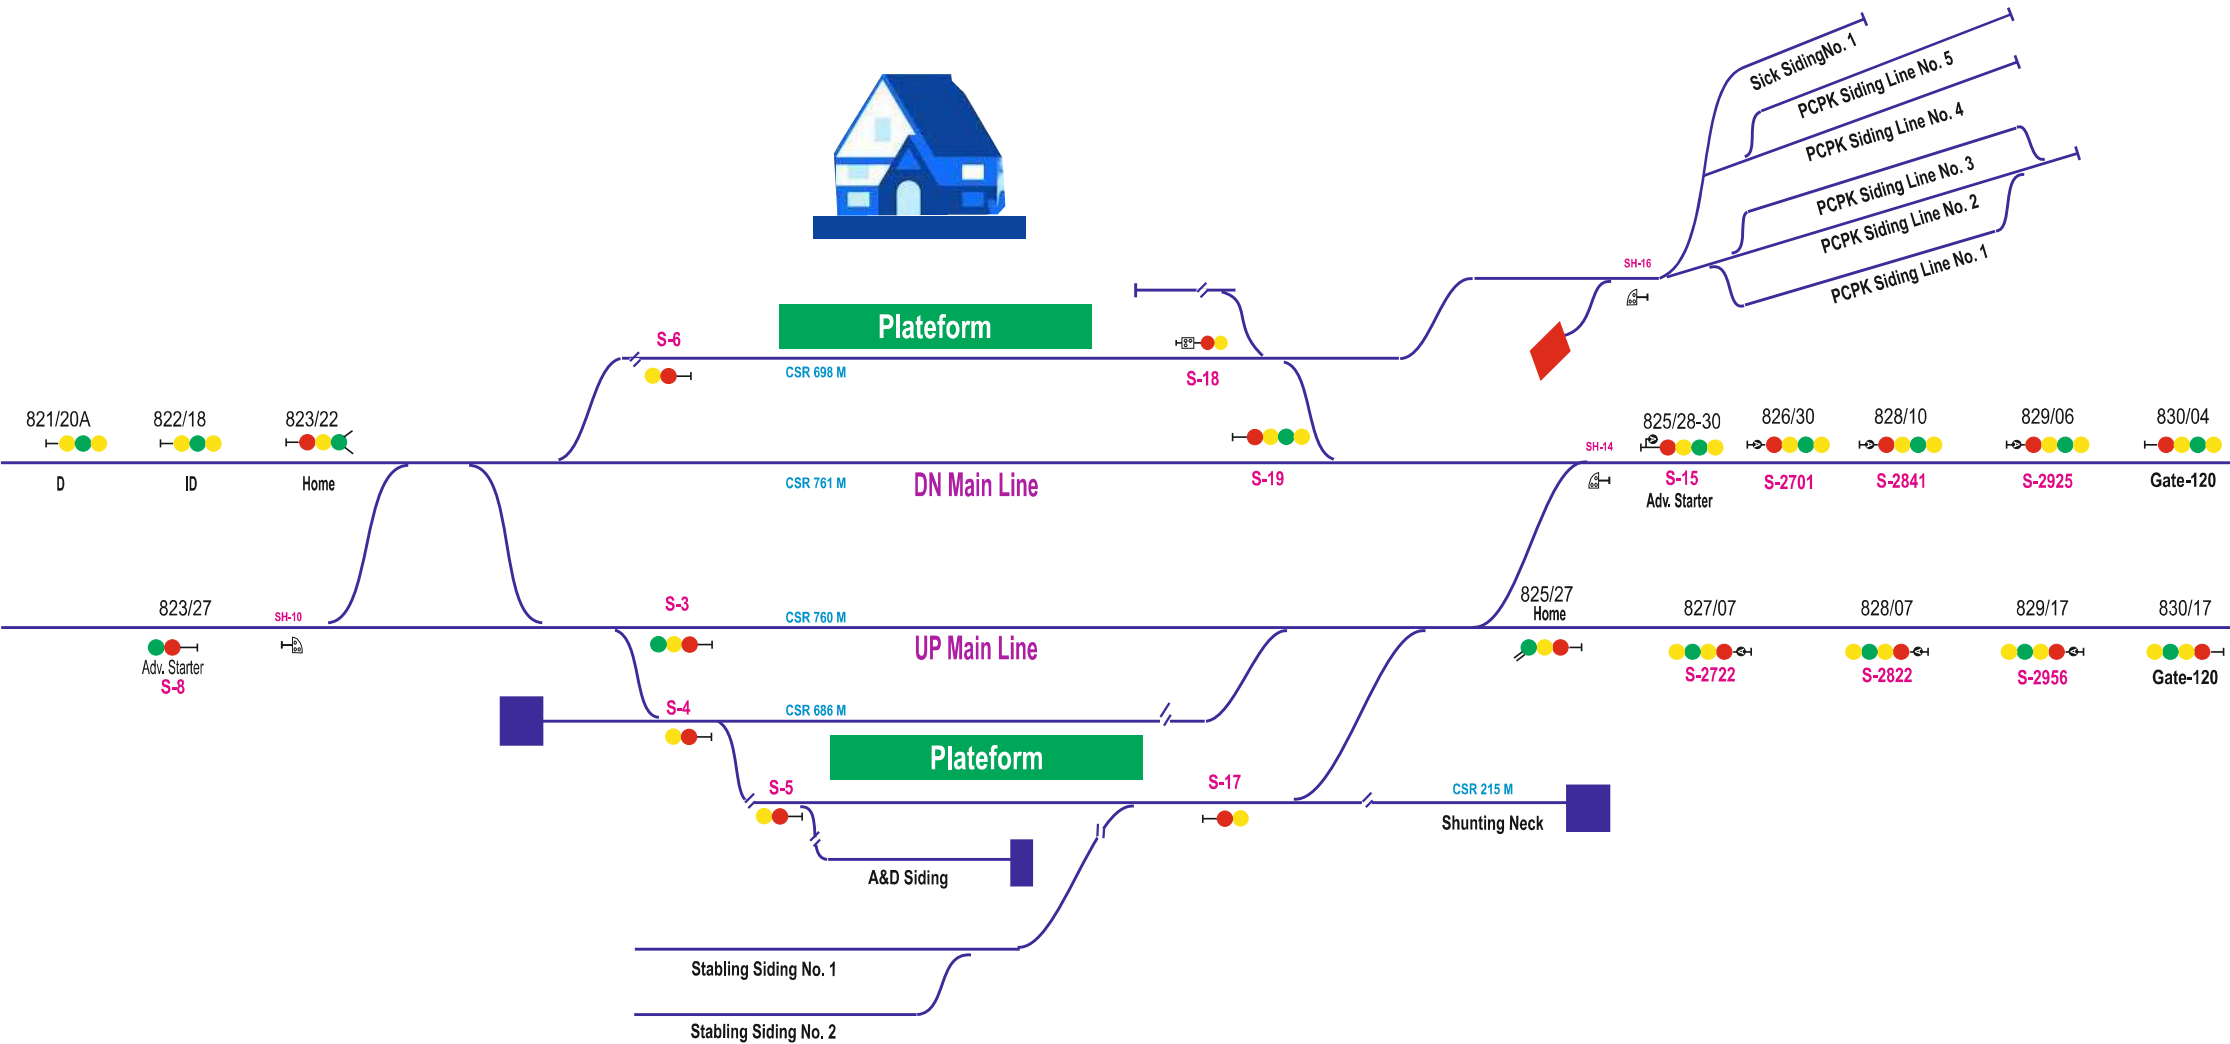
Sick SidingNo. 1
PCPK Siding Line No. 5
PCPK Siding Line No. 4
PCPK Siding Line No. 3
PCPK Siding Line No. 2
PCPK Siding Line No. 1
SH-16
Plateform
S-6
CSR 698 M
S-18
821/20A
822/18
823/22
D
ID
Home
CSR 761 M
DN Main Line
S-19
SH-14
825/28-30
S-15
Adv. Starter
826/30
S-2701
828/10
S-2841
829/06
S-2925
830/04
Gate-120
823/27
SH-10
Adv. Starter
S-8
S-3
CSR 760 M
UP Main Line
825/27
Home
827/07
S-2722
828/07
S-2822
829/17
S-2956
830/17
Gate-120
S-4
CSR 686 M
Plateform
S-5
S-17
CSR 215 M
Shunting Neck
A&D Siding
Stabling Siding No. 1
Stabling Siding No. 2